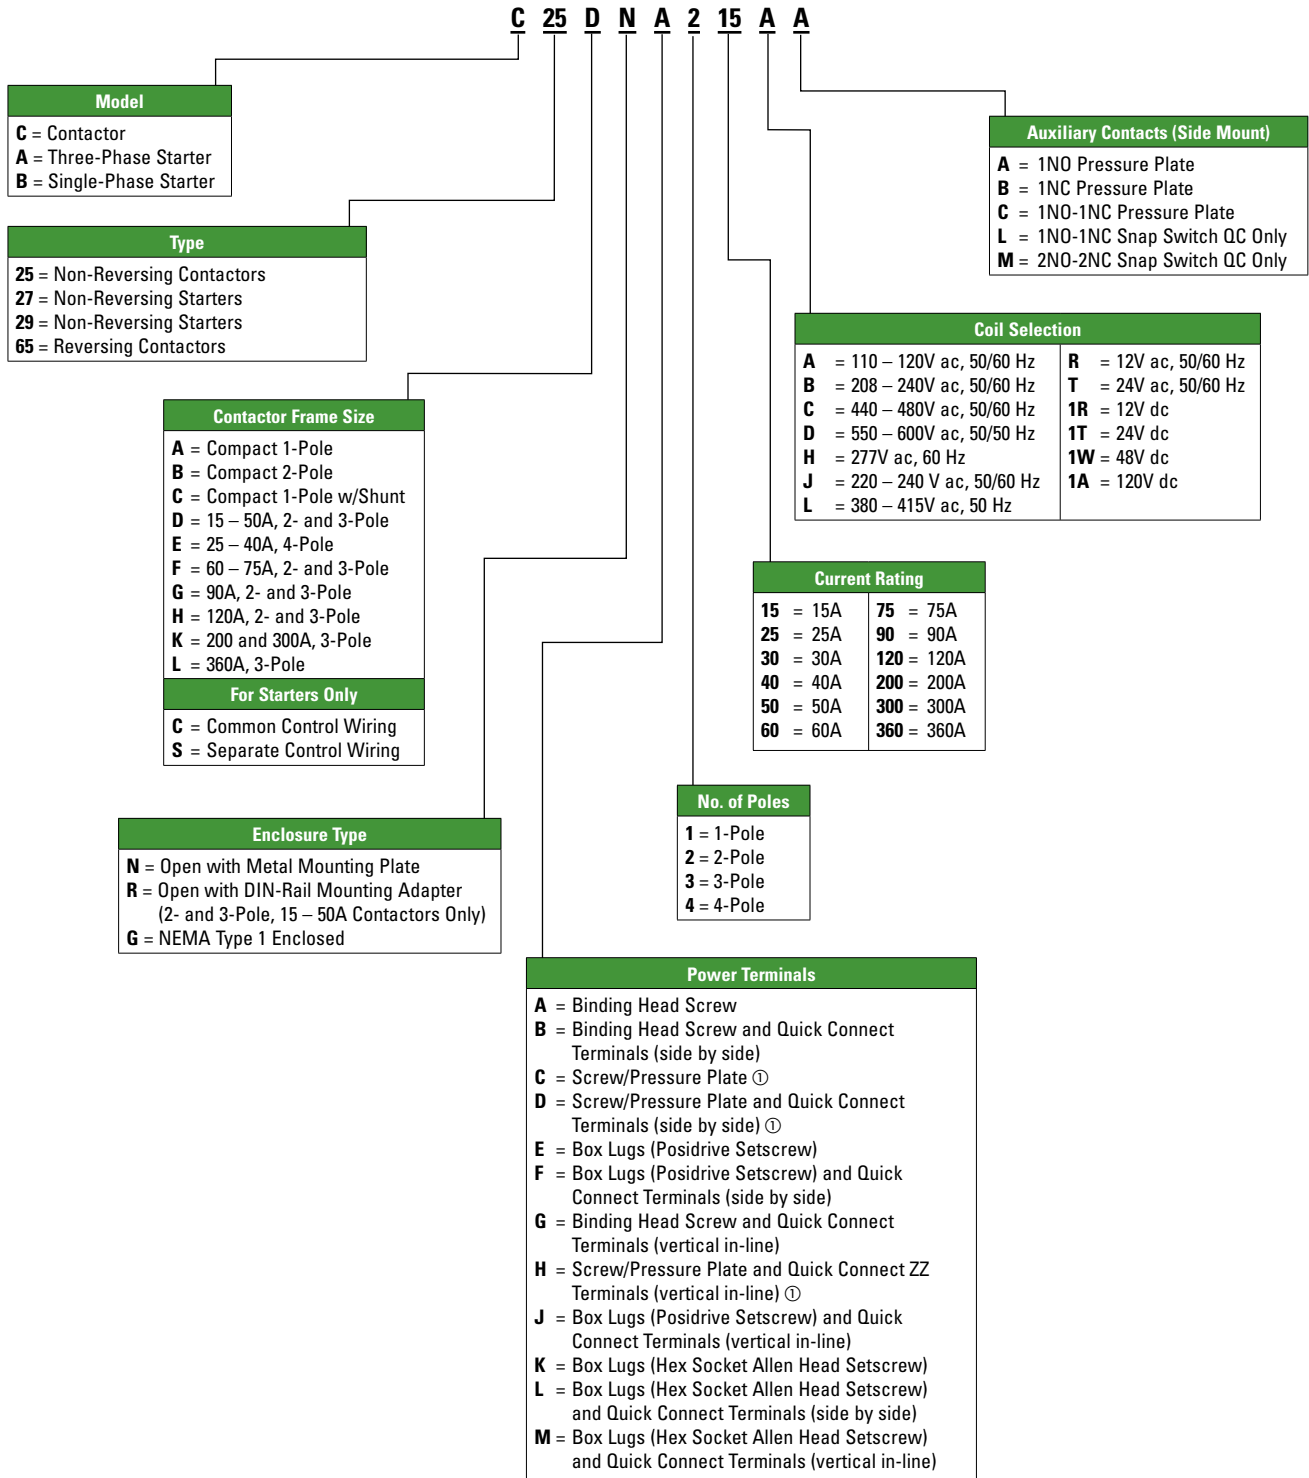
C 25 D N A 2 15 A A

Model
C = Contactor
A = Three-Phase Starter
B = Single-Phase Starter

Type
25 = Non-Reversing Contactors
27 = Non-Reversing Starters
29 = Non-Reversing Starters
65 = Reversing Contactors

Contactor Frame Size
A = Compact 1-Pole
B = Compact 2-Pole
C = Compact 1-Pole w/Shunt
D = 15 – 50A, 2- and 3-Pole
E = 25 – 40A, 4-Pole
F = 60 – 75A, 2- and 3-Pole
G = 90A, 2- and 3-Pole
H = 120A, 2- and 3-Pole
K = 200 and 300A, 3-Pole
L = 360A, 3-Pole

For Starters Only
C = Common Control Wiring
S = Separate Control Wiring

Enclosure Type
N = Open with Metal Mounting Plate
R = Open with DIN-Rail Mounting Adapter (2- and 3-Pole, 15 – 50A Contactors Only)
G = NEMA Type 1 Enclosed

Auxiliary Contacts (Side Mount)
A = 1NO Pressure Plate
B = 1NC Pressure Plate
C = 1NO-1NC Pressure Plate
L = 1NO-1NC Snap Switch QC Only
M = 2NO-2NC Snap Switch QC Only

Coil Selection
| A = 110 – 120V ac, 50/60 Hz | R = 12V ac, 50/60 Hz |
|---|---|
| B = 208 – 240V ac, 50/60 Hz | T = 24V ac, 50/60 Hz |
| C = 440 – 480V ac, 50/60 Hz | 1R = 12V dc |
| D = 550 – 600V ac, 50/50 Hz | 1T = 24V dc |
| H = 277V ac, 60 Hz | 1W = 48V dc |
| J = 220 – 240 V ac, 50/60 Hz | 1A = 120V dc |
| L = 380 – 415V ac, 50 Hz | |

Current Rating
| 15 = 15A | 75 = 75A |
|---|---|
| 25 = 25A | 90 = 90A |
| 30 = 30A | 120 = 120A |
| 40 = 40A | 200 = 200A |
| 50 = 50A | 300 = 300A |
| 60 = 60A | 360 = 360A |

No. of Poles
1 = 1-Pole
2 = 2-Pole
3 = 3-Pole
4 = 4-Pole

Power Terminals
A = Binding Head Screw
B = Binding Head Screw and Quick Connect Terminals (side by side)
C = Screw/Pressure Plate ①
D = Screw/Pressure Plate and Quick Connect Terminals (side by side) ①
E = Box Lugs (Posidrive Setscrew)
F = Box Lugs (Posidrive Setscrew) and Quick Connect Terminals (side by side)
G = Binding Head Screw and Quick Connect Terminals (vertical in-line)
H = Screw/Pressure Plate and Quick Connect ZZ Terminals (vertical in-line) ①
J = Box Lugs (Posidrive Setscrew) and Quick Connect Terminals (vertical in-line)
K = Box Lugs (Hex Socket Allen Head Setscrew)
L = Box Lugs (Hex Socket Allen Head Setscrew) and Quick Connect Terminals (side by side)
M = Box Lugs (Hex Socket Allen Head Setscrew) and Quick Connect Terminals (vertical in-line)